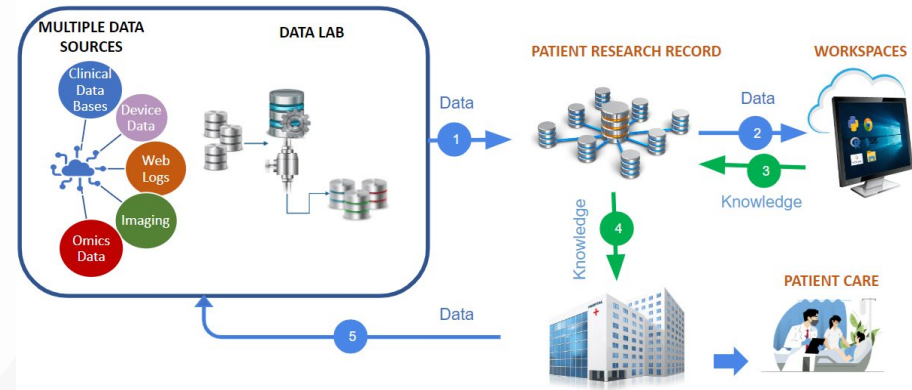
MULTIPLE DATA SOURCES

DATA LAB

Clinical Data Bases

Device Data

Web Logs

Imaging

Omics Data

Data

1

PATIENT RESEARCH RECORD

Data

2

3

Knowledge

WORKSPACES

Knowledge

4

Data

5

PATIENT CARE